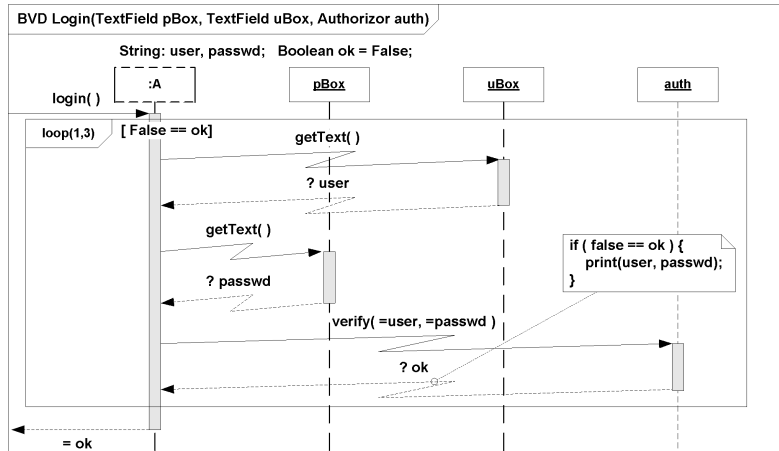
BVD Login(TextField pBox, TextField uBox, Authorizor auth)

String: user, passwd; Boolean ok = False;

:A

pBox

uBox

auth

login( )

loop(1,3)

[ False == ok]

getText( )

? user

getText( )

? passwd

if ( false == ok ) {
print(user, passwd);
}

verify( =user, =passwd )

? ok

= ok